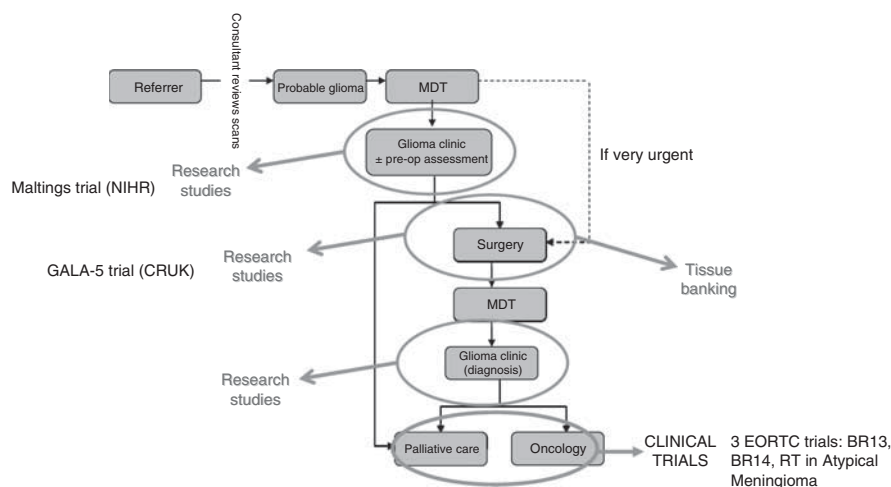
Referrer

Consultant reviews scans

Probable glioma

MDT

Glioma clinic ± pre-op assessment

If very urgent

Research studies

Maltings trial (NIHR)

Surgery

Research studies

GALA-5 trial (CRUK)

Tissue banking

MDT

Glioma clinic (diagnosis)

Research studies

Palliative care

Oncology

CLINICAL TRIALS

3 EORTC trials: BR13, BR14, RT in Atypical Meningioma